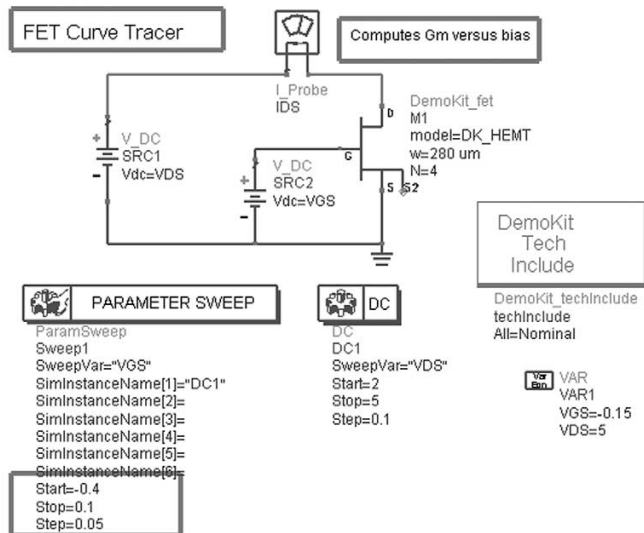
FET Curve Tracer

Computes Gm versus bias

I_Probe
IDS

DemoKit_fet
M1
model=DK_HEMT
w=280 um
N=4

D
G
S
S2

V_DC
SRC1
Vdc=VDS

V_DC
SRC2
Vdc=VGS

DemoKit
Tech
Include

DemoKit_techInclude
techInclude
All=Nominal

PARAMETER SWEEP

ParamSweep
Sweep1
SweepVar="VGS"
SimInstanceName[1]="DC1"
SimInstanceName[2]=
SimInstanceName[3]=
SimInstanceName[4]=
SimInstanceName[5]=
SimInstanceName[6]=
Start=-0.4
Stop=0.1
Step=0.05

DC

DC
DC1
SweepVar="VDS"
Start=2
Stop=5
Step=0.1

Var
Eqn
VAR
VAR1
VGS=-0.15
VDS=5